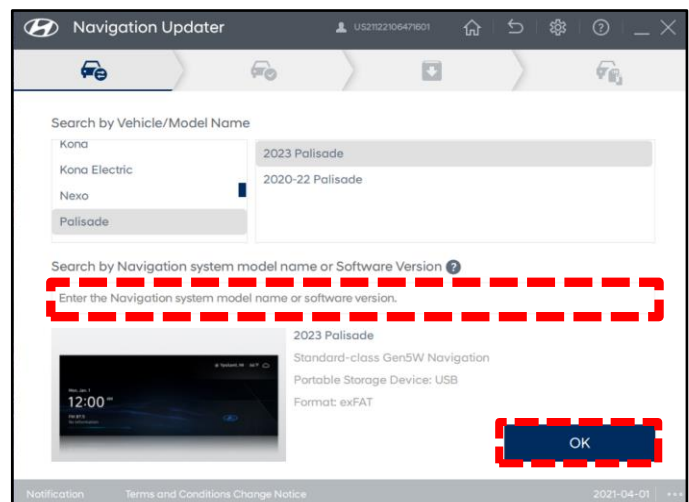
Navigation Updater

US21122106471601

Search by Vehicle/Model Name

Kona
Kona Electric
Nexo
Palisade

2023 Palisade
2020-22 Palisade

Search by Navigation system model name or Software Version

Enter the Navigation system model name or software version.

12:00

2023 Palisade
Standard-class Gen5W Navigation
Portable Storage Device: USB
Format: exFAT

OK

Notification Terms and Conditions Change Notice 2021-04-01